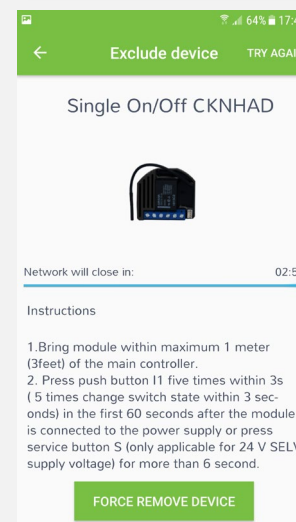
64% 17:4

Exclude device TRY AGA

Single On/Off CKNHAD

Network will close in: 02:5

Instructions

1.Bring module within maximum 1 meter (3feet) of the main controller.
2. Press push button I1 five times within 3s ( 5 times change switch state within 3 seconds) in the first 60 seconds after the module is connected to the power supply or press service button S (only applicable for 24 V SELV supply voltage) for more than 6 second.

FORCE REMOVE DEVICE